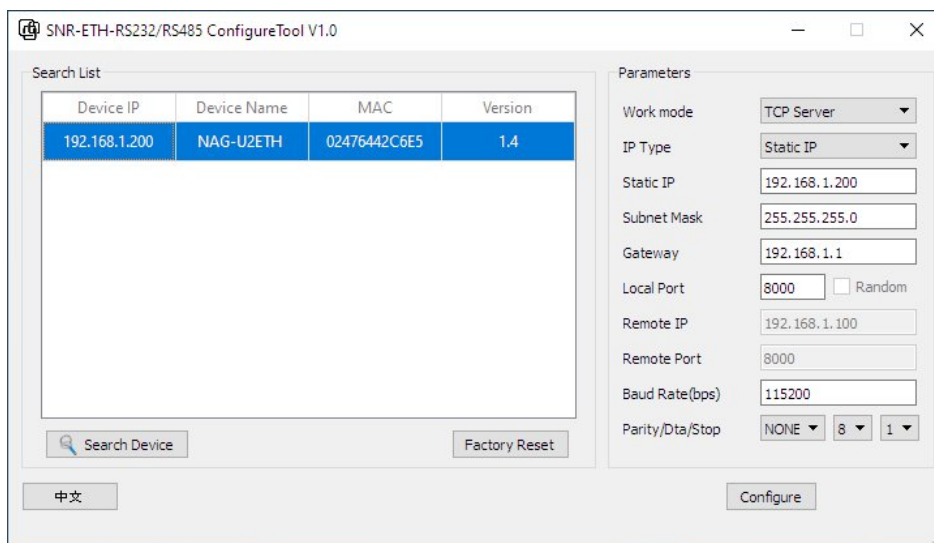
SNR-ETH-RS232/RS485 ConfigureTool V1.0

Search List

| Device IP | Device Name | MAC | Version |
|---|---|---|---|
| 192.168.1.200 | NAG-U2ETH | 02476442C6E5 | 1.4 |

Search Device

Factory Reset

Parameters

Work mode TCP Server

IP Type Static IP

Static IP 192.168.1.200

Subnet Mask 255.255.255.0

Gateway 192.168.1.1

Local Port 8000 Random

Remote IP 192.168.1.100

Remote Port 8000

Baud Rate(bps) 115200

Parity/Dta/Stop NONE 8 1

中文

Configure